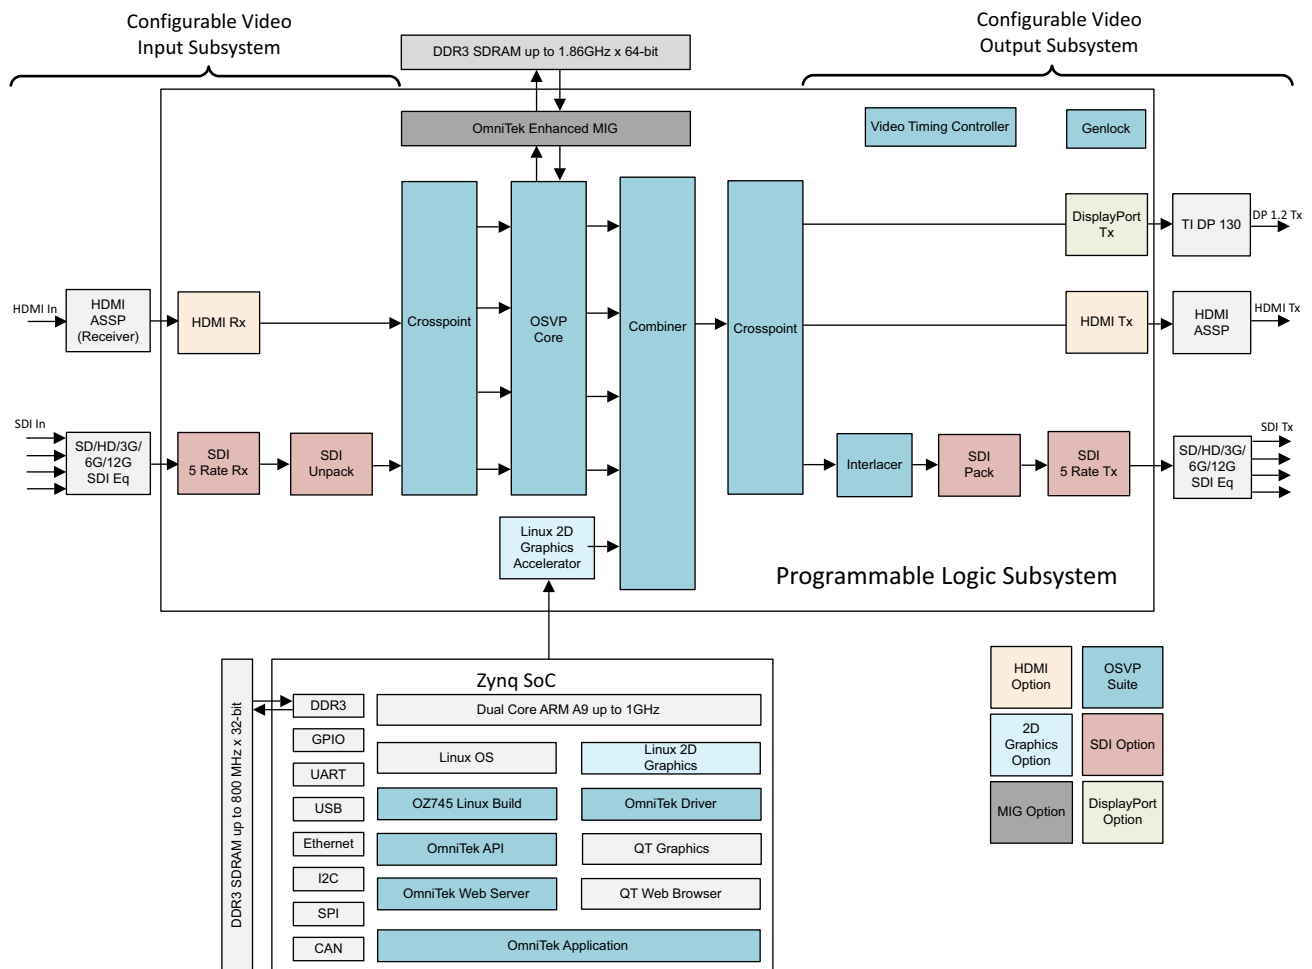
Configurable Video Input Subsystem

DDR3 SDRAM up to 1.86GHz x 64-bit

Configurable Video Output Subsystem

OmniTek Enhanced MIG

Video Timing Controller

Genlock

DisplayPort Tx

TI DP 130

DP 1.2 Tx

HDMI In

HDMI ASSP (Receiver)

HDMI Rx

Crosspoint

OSVP Core

Combiner

Crosspoint

HDMI Tx

HDMI ASSP

HDMI Tx

SDI In

SD/HD/3G/ 6G/12G SDI Eq

SDI 5 Rate Rx

SDI Unpack

Interlacer

SDI Pack

SDI 5 Rate Tx

SD/HD/3G/ 6G/12G SDI Eq

SDI Tx

Linux 2D Graphics Accelerator

Programmable Logic Subsystem

DDR3 SDRAM up to 800 MHz x 32-bit

Zynq SoC

DDR3

Dual Core ARM A9 up to 1GHz

GPIO

UART

Linux OS

Linux 2D Graphics

USB

OZ745 Linux Build

OmniTek Driver

Ethernet

OmniTek API

QT Graphics

I2C

OmniTek Web Server

QT Web Browser

SPI

CAN

OmniTek Application

HDMI Option

OSVP Suite

2D Graphics Option

SDI Option

MIG Option

DisplayPort Option